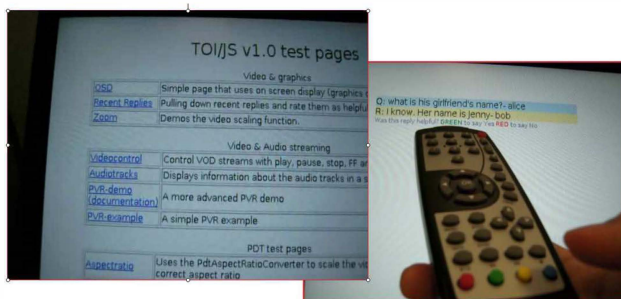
TOI/JS v1.0 test pages

Video & graphics

| | |
|---|---|
| OSD | Simple page that uses on screen display (graphics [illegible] |
| Recent Replies | Pulling down recent replies and rate them as helpfu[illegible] |
| Zoom | Demos the video scaling function. |

Video & Audio streaming

| | |
|---|---|
| Videocontrol | Control VOD streams with play, pause, stop, FF a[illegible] |
| Audiotracks | Displays information about the audio tracks in a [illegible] |
| PVR-demo (documentation) | A more advanced PVR demo |
| PVR-example | A simple PVR example |

PDT test pages

| | |
|---|---|
| Aspectratio | Uses the PdtAspectRatioConverter to scale the vi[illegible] correct aspect ratio |

Q: what is his girlfriend's name?- alice
R: I know. Her name is Jenny-bob
Was this reply helpful? GREEN to say Yes RED to say No